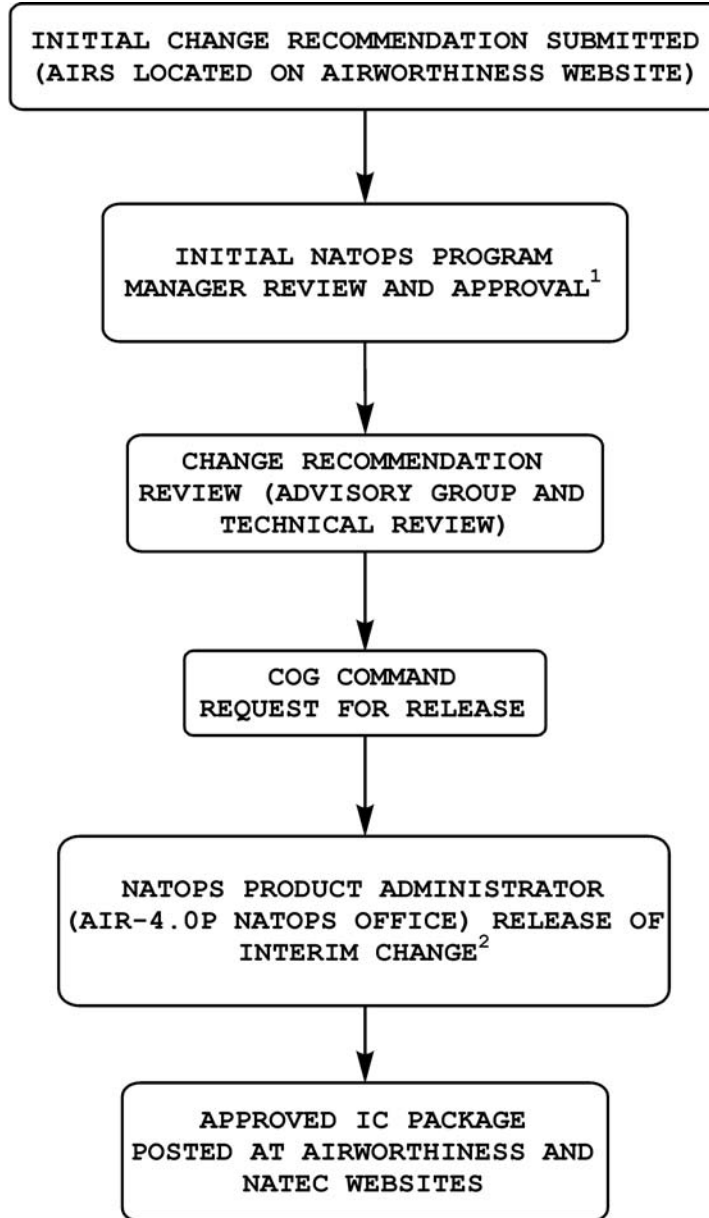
INITIAL CHANGE RECOMMENDATION SUBMITTED (AIRS LOCATED ON AIRWORTHINESS WEBSITE)

INITIAL NATOPS PROGRAM MANAGER REVIEW AND APPROVAL$^1$

CHANGE RECOMMENDATION REVIEW (ADVISORY GROUP AND TECHNICAL REVIEW)

COG COMMAND REQUEST FOR RELEASE

NATOPS PRODUCT ADMINISTRATOR (AIR-4.0P NATOPS OFFICE) RELEASE OF INTERIM CHANGE$^2$

APPROVED IC PACKAGE POSTED AT AIRWORTHINESS AND NATEC WEBSITES